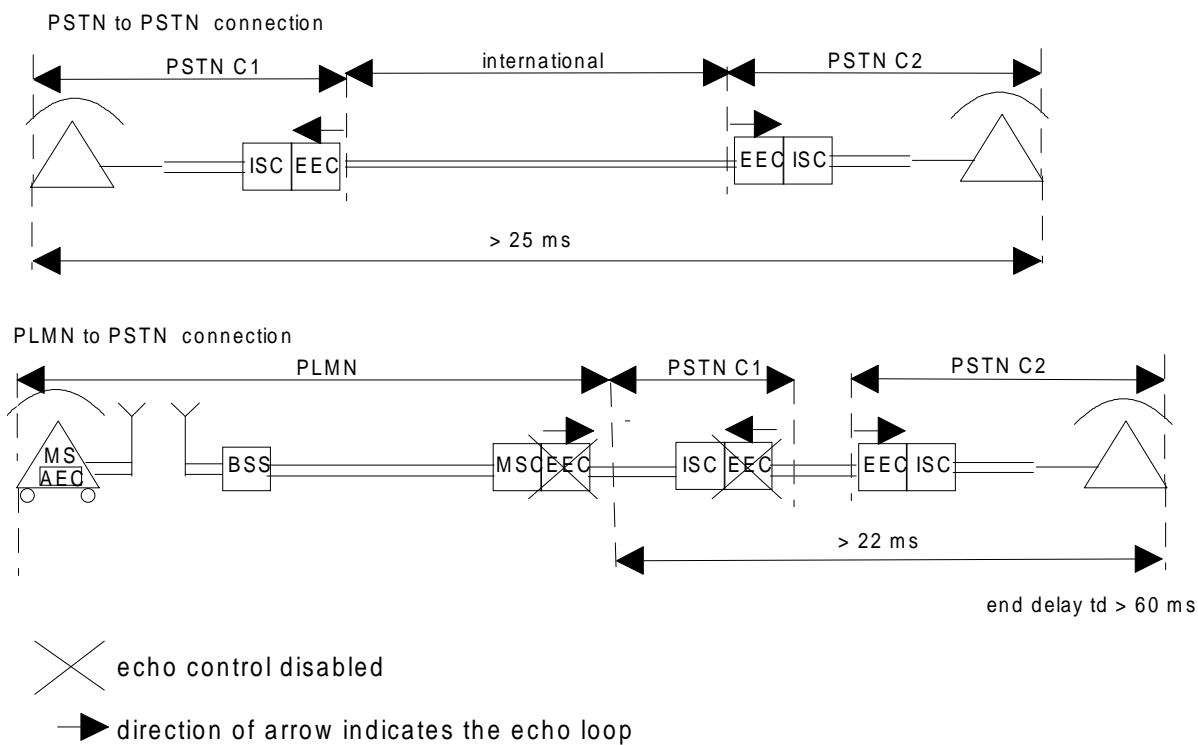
PSTN to PSTN connection

PSTN C1

international

PSTN C2

ISC

EEC

EEC

ISC

> 25 ms

PLMN to PSTN connection

PLMN

PSTN C1

PSTN C2

MS

AEC

BSS

MSC

EEC

ISC

EEC

EEC

ISC

> 22 ms

end delay td > 60 ms

echo control disabled

direction of arrow indicates the echo loop